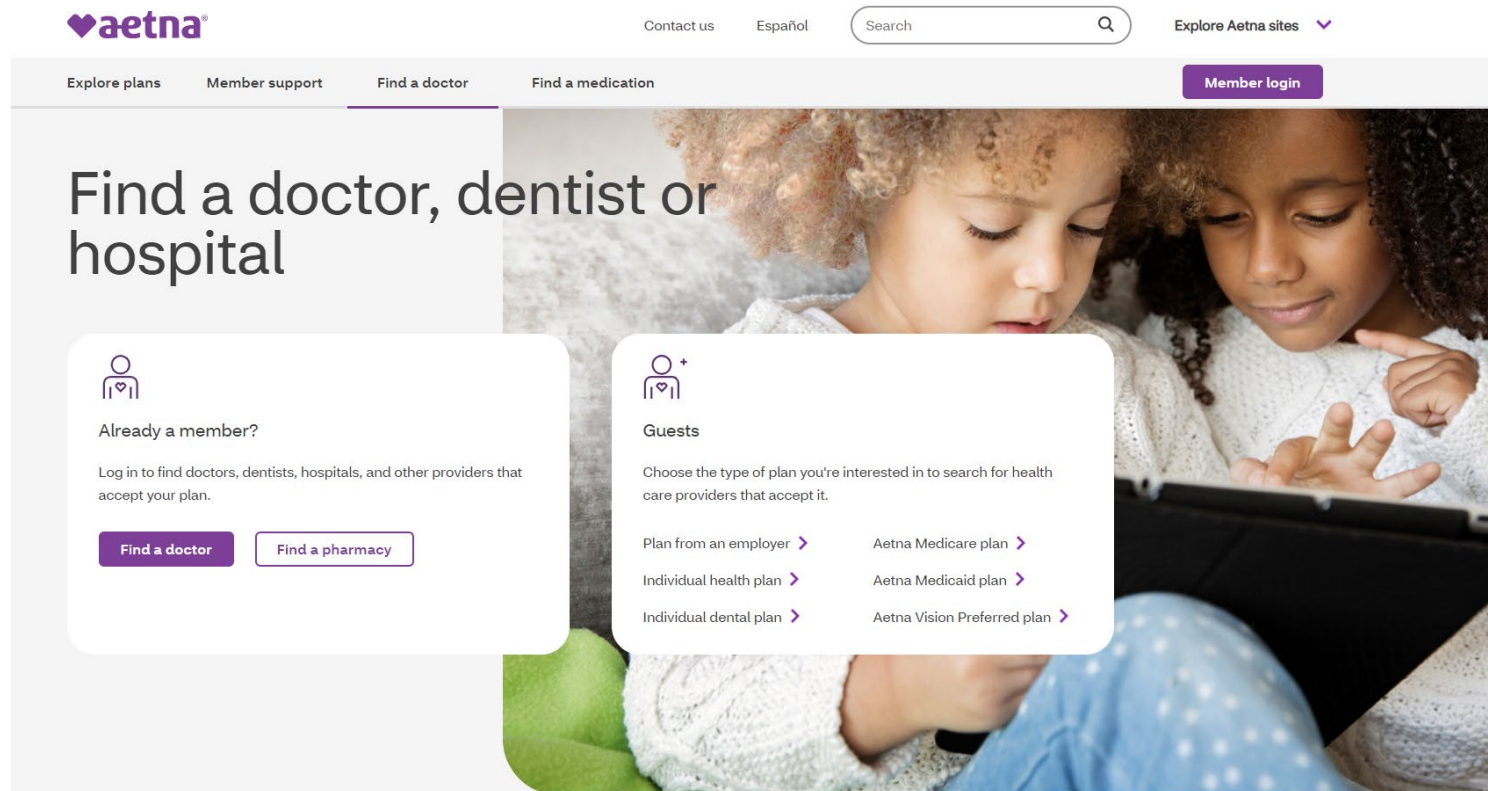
aetna®

Contact us Español Search Explore Aetna sites

Explore plans Member support Find a doctor Find a medication Member login

Find a doctor, dentist or hospital

Already a member?

Log in to find doctors, dentists, hospitals, and other providers that accept your plan.

Find a doctor Find a pharmacy

Guests

Choose the type of plan you're interested in to search for health care providers that accept it.

Plan from an employer
Individual health plan
Individual dental plan

Aetna Medicare plan
Aetna Medicaid plan
Aetna Vision Preferred plan